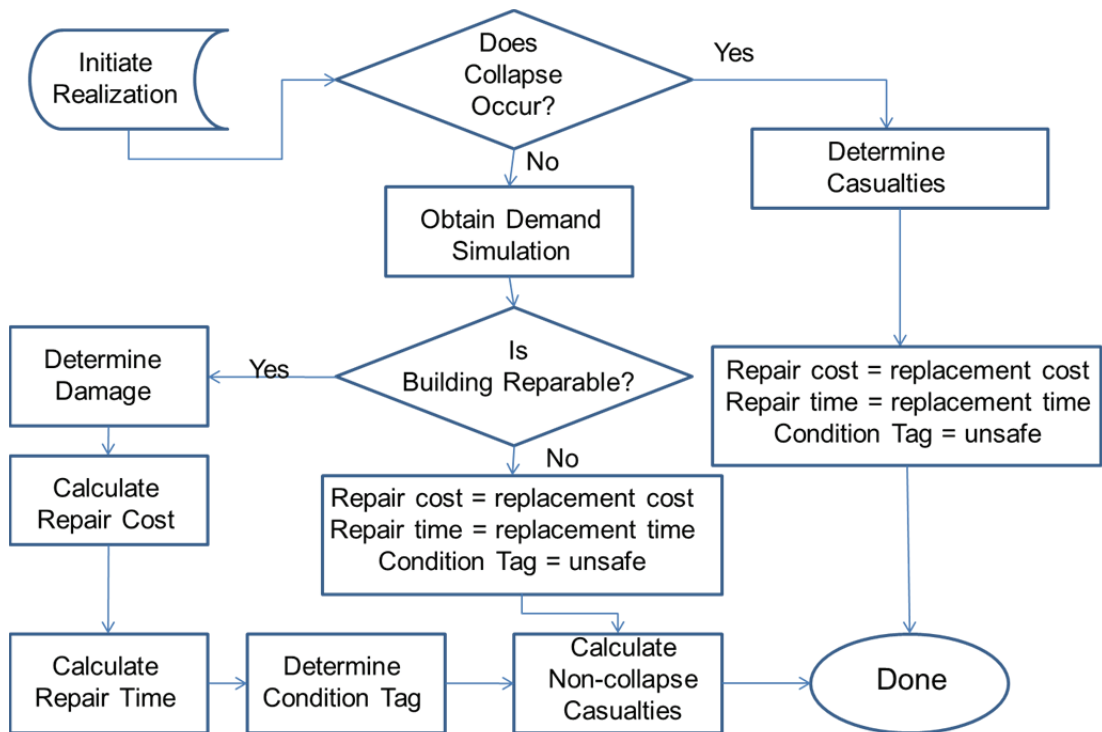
Initiate Realization

Does Collapse Occur?

Yes

No

Determine Casualties

Obtain Demand Simulation

Is Building Reparable?

Yes

No

Determine Damage

Repair cost = replacement cost
Repair time = replacement time
Condition Tag = unsafe

Calculate Repair Cost

Repair cost = replacement cost
Repair time = replacement time
Condition Tag = unsafe

Calculate Repair Time

Determine Condition Tag

Calculate Non-collapse Casualties

Done